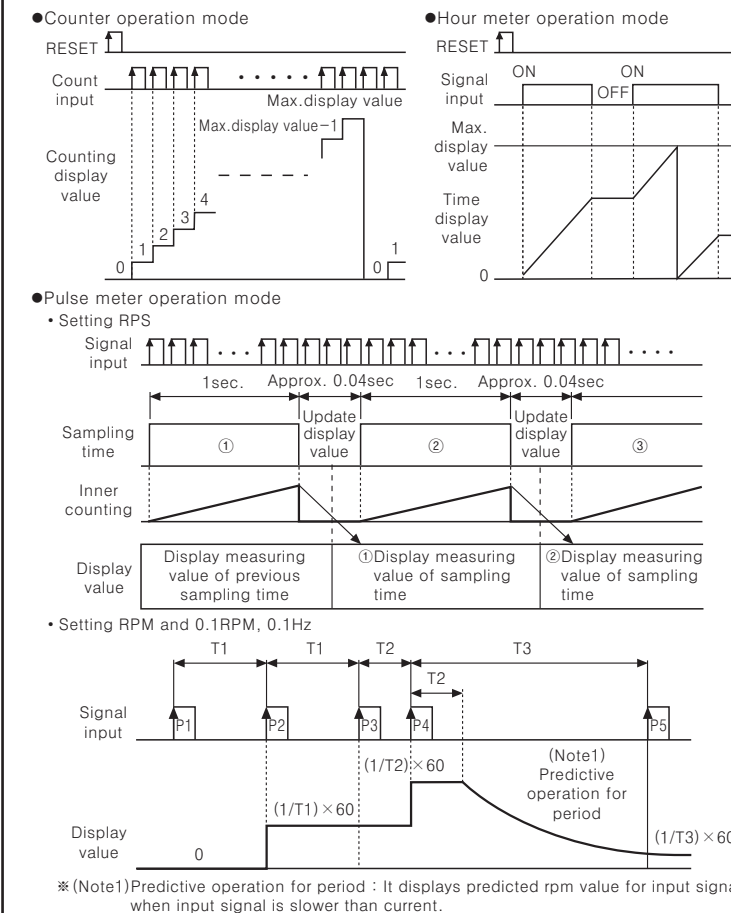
●Counter operation mode

RESET

Count input

Max.display value

Max.display value−1

Counting display value

0 1 2 3 4

0 1

●Hour meter operation mode

RESET

Signal input

ON OFF ON

Max. display value

Time display value

0

●Pulse meter operation mode

• Setting RPS

Signal input

1sec. Approx. 0.04sec 1sec. Approx. 0.04sec

Sampling time

① Update display value ② Update display value ③

Inner counting

| Display value | Display measuring value of previous sampling time | ①Display measuring value of sampling time | ②Display measuring value of sampling time |
|---|---|---|---|

• Setting RPM and 0.1RPM, 0.1Hz

T1 T1 T2 T3

T2

Signal input

P1 P2 P3 P4 P5

(1/T2)×60

(Note1) Predictive operation for period

(1/T1)×60

Display value

0

(1/T3)×60

※(Note1)Predictive operation for period : It displays predicted rpm value for input signa when input signal is slower than current.